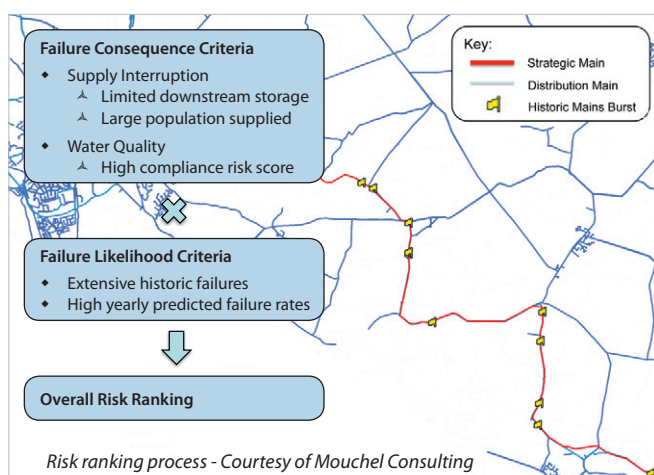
Failure Consequence Criteria

- Supply Interruption
  - Limited downstream storage
  - Large population supplied
- Water Quality
  - High compliance risk score

Failure Likelihood Criteria

- Extensive historic failures
- High yearly predicted failure rates

Overall Risk Ranking

Key:
Strategic Main
Distribution Main
Historic Mains Burst

Risk ranking process - Courtesy of Mouchel Consulting